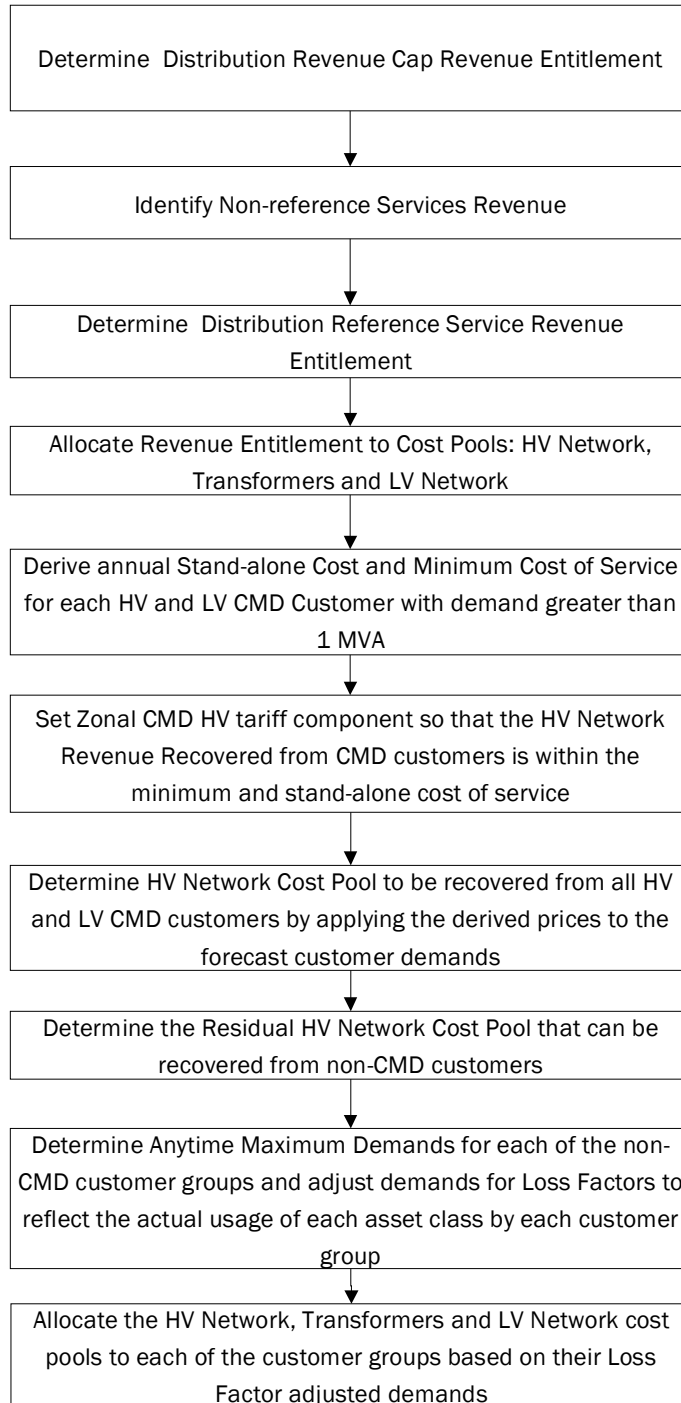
Determine Distribution Revenue Cap Revenue Entitlement

Identify Non-reference Services Revenue

Determine Distribution Reference Service Revenue Entitlement

Allocate Revenue Entitlement to Cost Pools: HV Network, Transformers and LV Network

Derive annual Stand-alone Cost and Minimum Cost of Service for each HV and LV CMD Customer with demand greater than 1 MVA

Set Zonal CMD HV tariff component so that the HV Network Revenue Recovered from CMD customers is within the minimum and stand-alone cost of service

Determine HV Network Cost Pool to be recovered from all HV and LV CMD customers by applying the derived prices to the forecast customer demands

Determine the Residual HV Network Cost Pool that can be recovered from non-CMD customers

Determine Anytime Maximum Demands for each of the non-CMD customer groups and adjust demands for Loss Factors to reflect the actual usage of each asset class by each customer group

Allocate the HV Network, Transformers and LV Network cost pools to each of the customer groups based on their Loss Factor adjusted demands